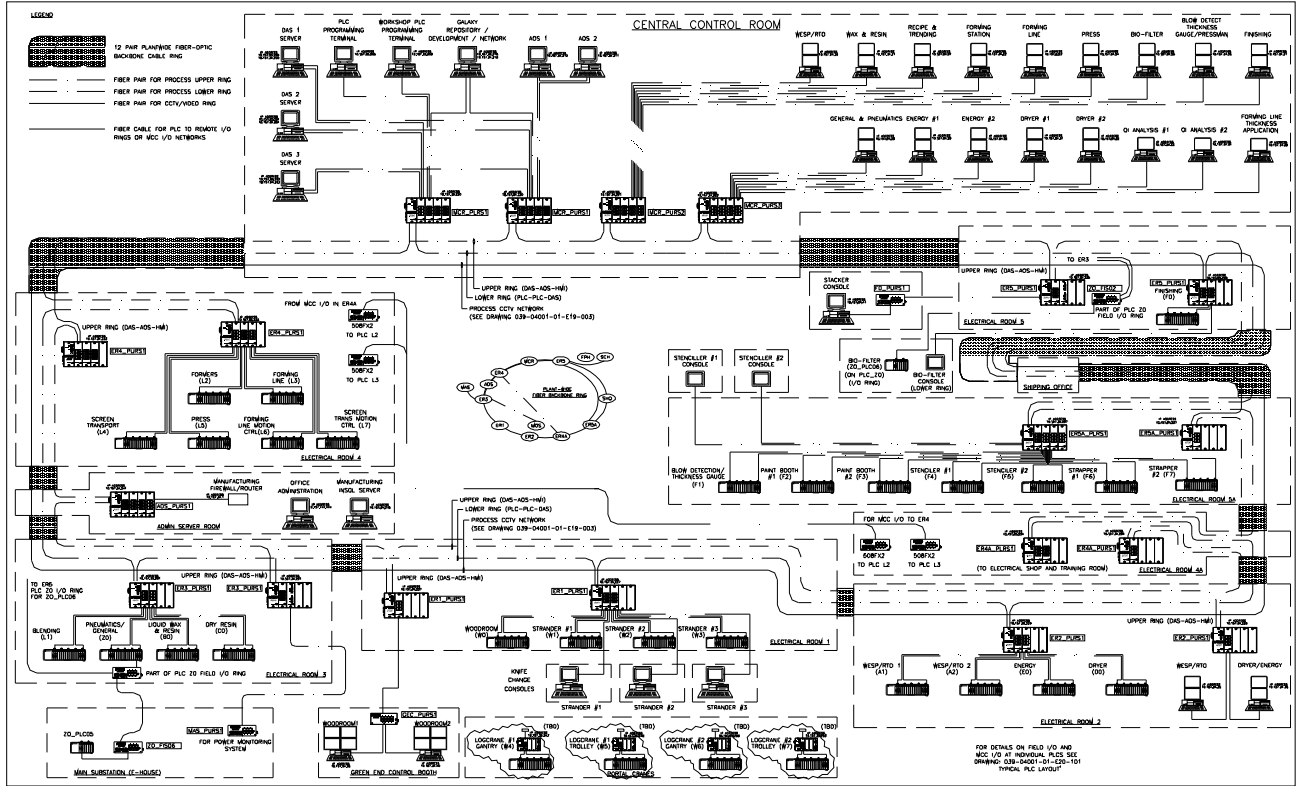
LEGEND

12 PAIR PLANTWIDE FIBER-OPTIC BACKBONE CABLE RING

FIBER PAIR FOR PROCESS UPPER RING

FIBER PAIR FOR PROCESS LOWER RING

FIBER PAIR FOR CCTV/VIDEO RING

FIBER CABLE FOR PLC TO REMOTE I/O RINGS OR MCC I/O NETWORKS

CENTRAL CONTROL ROOM

DAS 1 SERVER

PLC PROGRAMMING TERMINAL

WORKSHOP PLC PROGRAMMING TERMINAL

GALAXY REPOSITORY / DEVELOPMENT / NETWORK

AOS 1

AOS 2

DAS 2 SERVER

DAS 3 SERVER

WESP/RTO

WAX & RESIN

RECIPE & TRENDING

FORMING STATION

FORMING LINE

PRESS

BIO-FILTER

BLOW DETECT THICKNESS GAUGE/PRESSMAN

FINISHING

GENERAL & PNEUMATICS ENERGY #1

ENERGY #2

DRYER #1

DRYER #2

OI ANALYSIS #1

OI ANALYSIS #2

FORMING LINE THICKNESS APPLICATION

MCR_PURS1

MCR_PURS1

MCR_PURS2

MCR_PURS3

UPPER RING (DAS-AOS-HMI)

LOWER RING (PLC-PLC-DAS)

PROCESS CCTV NETWORK (SEE DRAWING 039-04001-01-E19-003)

FROM MCC I/O IN ER4A

UPPER RING (DAS-AOS-HMI)

ER4_PURS1

ER4_PURS1

50BFX2 TO PLC L2

50BFX2 TO PLC L3

FORMERS (L2)

FORMING LINE (L3)

SCREEN TRANSPORT (L4)

PRESS (L5)

FORMING LINE MOTION CTRL(L6)

SCREEN TRANS MOTION CTRL (L7)

ELECTRICAL ROOM 4

PLANT-WIDE FIBER BACKBONE RING

MCR

ER5

FPH

BCH

SHO

ER5A

ER4A

ER2

MOS

ER1

ER3

ADS

WMS

ER4

STACKER CONSOLE

FO_PURS1

UPPER RING (DAS-AOS-HMI)

TO ER3

ER5_PURS1

ZO_FIS02

FINISHING (FO)

ER5_PURS1

PART OF PLC ZO FIELD I/O RING

ELECTRICAL ROOM 5

BIO-FILTER (ZO_PLC06) (ON PLC_ZO) (I/O RING)

BIO-FILTER CONSOLE (LOWER RING)

SHIPPING OFFICE

STENCILLER #1 CONSOLE

STENCILLER #2 CONSOLE

ER5A_PURS1

ER5A_PURS1

BLOW DETECTION/ THICKNESS GAUGE (F1)

PAINT BOOTH #1 (F2)

PAINT BOOTH #2 (F3)

STENCILER #1 (F4)

STENCILER #2 (F5)

STRAPPER #1 (F6)

STRAPPER #2 (F7)

ELECTRICAL ROOM 5A

MANUFACTURING FIREWALL/ROUTER

OFFICE ADMINISTRATION

MANUFACTURING INSQL SERVER

ADS_PURS1

ADMIN SERVER ROOM

UPPER RING (DAS-AOS-HMI)

LOWER RING (PLC-PLC-DAS)

PROCESS CCTV NETWORK (SEE DRAWING 039-04001-01-E19-003)

FOR MCC I/O TO ER4

50BFX2 TO PLC L2

50BFX2 TO PLC L3

ER4A_PURS1

ER4A_PURS1

(TO ELECTRICAL SHOP AND TRAINING ROOM)

ELECTRICAL ROOM 4A

TO ER6 PLC ZO I/O RING FOR ZO_PLC06

UPPER RING (DAS-AOS-HMI)

ER3_PURS1

ER3_PURS1

BLENDING (L1)

PNEUMATICS/ GENERAL (Z0)

LIQUID WAX & RESIN (B0)

DRY RESIN (C0)

PART OF PLC ZO FIELD I/O RING

ELECTRICAL ROOM 3

UPPER RING (DAS-AOS-HMI)

ER1_PURS1

ER1_PURS1

WOODROOM (W0)

STRANDER #1 (W1)

STRANDER #2 (W2)

STRANDER #3 (W3)

ELECTRICAL ROOM 1

KNIFE CHANGE CONSOLES

STRANDER #1

STRANDER #2

STRANDER #3

UPPER RING (DAS-AOS-HMI)

ER2_PURS1

ER2_PURS1

WESP/RTO 1 (A1)

WESP/RTO 2 (A2)

ENERGY (E0)

DRYER (D0)

WESP/RTO

DRYER/ENERGY

ELECTRICAL ROOM 2

ZO_PLC05

ZO_FIS06

MAS_PURS1

FOR POWER MONITORING SYSTEM

MAIN SUBSTATION (E-HOUSE)

WOODROOM1

GEC_PURS1

WOODROOM2

GREEN END CONTROL BOOTH

LOGCRANE #1 GANTRY (B4) (TBD)

LOGCRANE #1 TROLLEY (W5) (TBD)

LOGCRANE #2 GANTRY (W6) (TBD)

LOGCRANE #2 TROLLEY (W7) (TBD)

PORTAL CRANES

FOR DETAILS ON FIELD I/O AND MCC I/O AT INDIVIDUAL PLCS SEE DRAWING: 039-04001-01-E20-101 TYPICAL PLC LAYOUT"